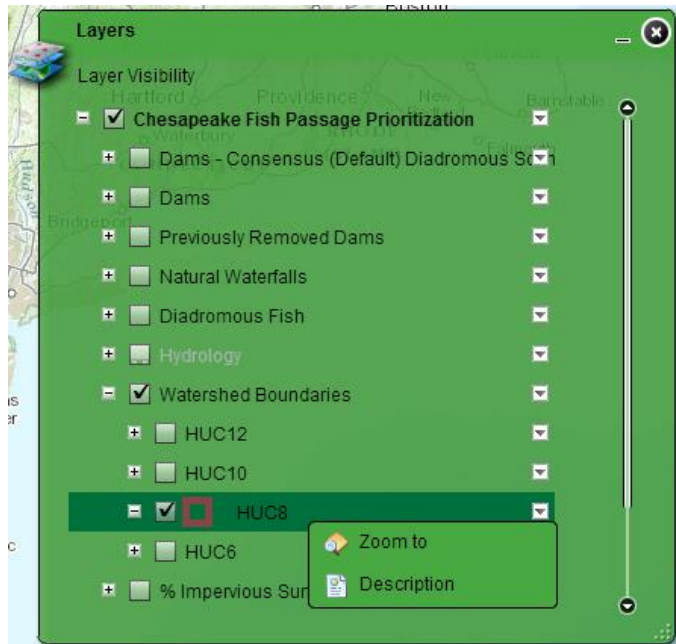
Layers

Layer Visibility

Chesapeake Fish Passage Prioritization

Dams - Consensus (Default) Diadromous Sc

Dams

Previously Removed Dams

Natural Waterfalls

Diadromous Fish

Hydrology

Watershed Boundaries

HUC12

HUC10

HUC8

HUC6

% Impervious Sur

Zoom to

Description